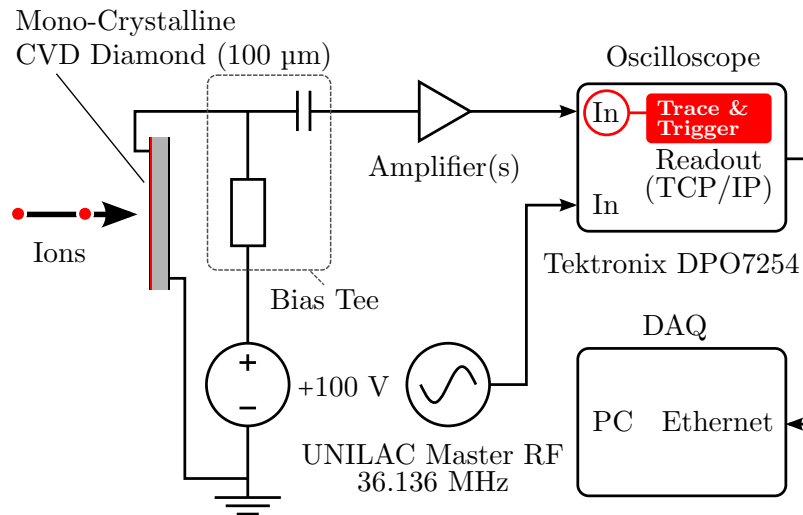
Mono-Crystalline
CVD Diamond (100 µm)

Oscilloscope

In

Trace &
Trigger

Readout
(TCP/IP)

In

Amplifier(s)

Ions

Bias Tee

Tektronix DPO7254

DAQ

+

−

+100 V

PC Ethernet

UNILAC Master RF
36.136 MHz